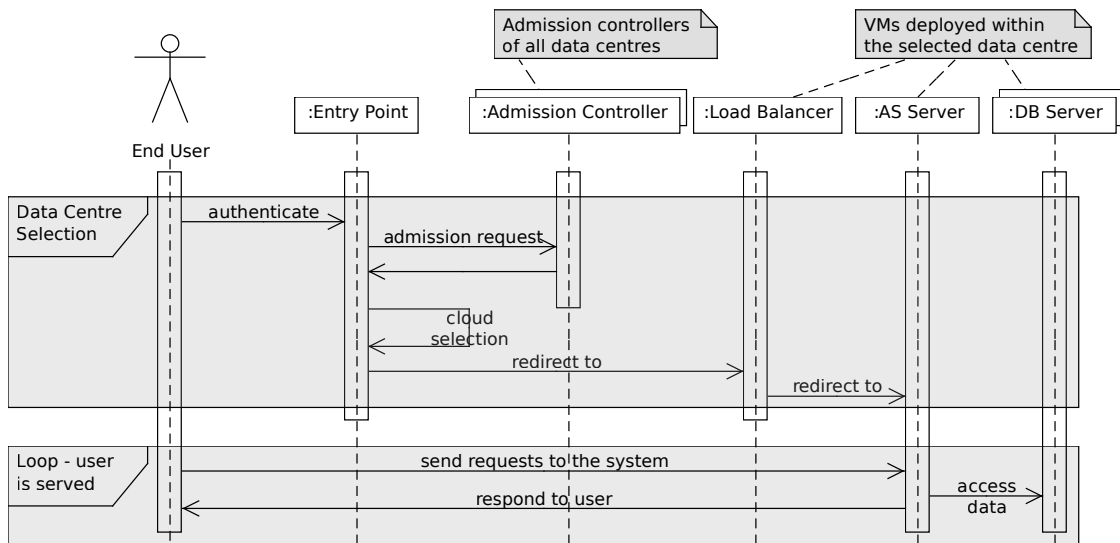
Admission controllers of all data centres

VMs deployed within the selected data centre

End User

:Entry Point

:Admission Controller

:Load Balancer

:AS Server

:DB Server

Data Centre Selection

authenticate

admission request

cloud selection

redirect to

redirect to

Loop - user is served

send requests to the system

respond to user

access data